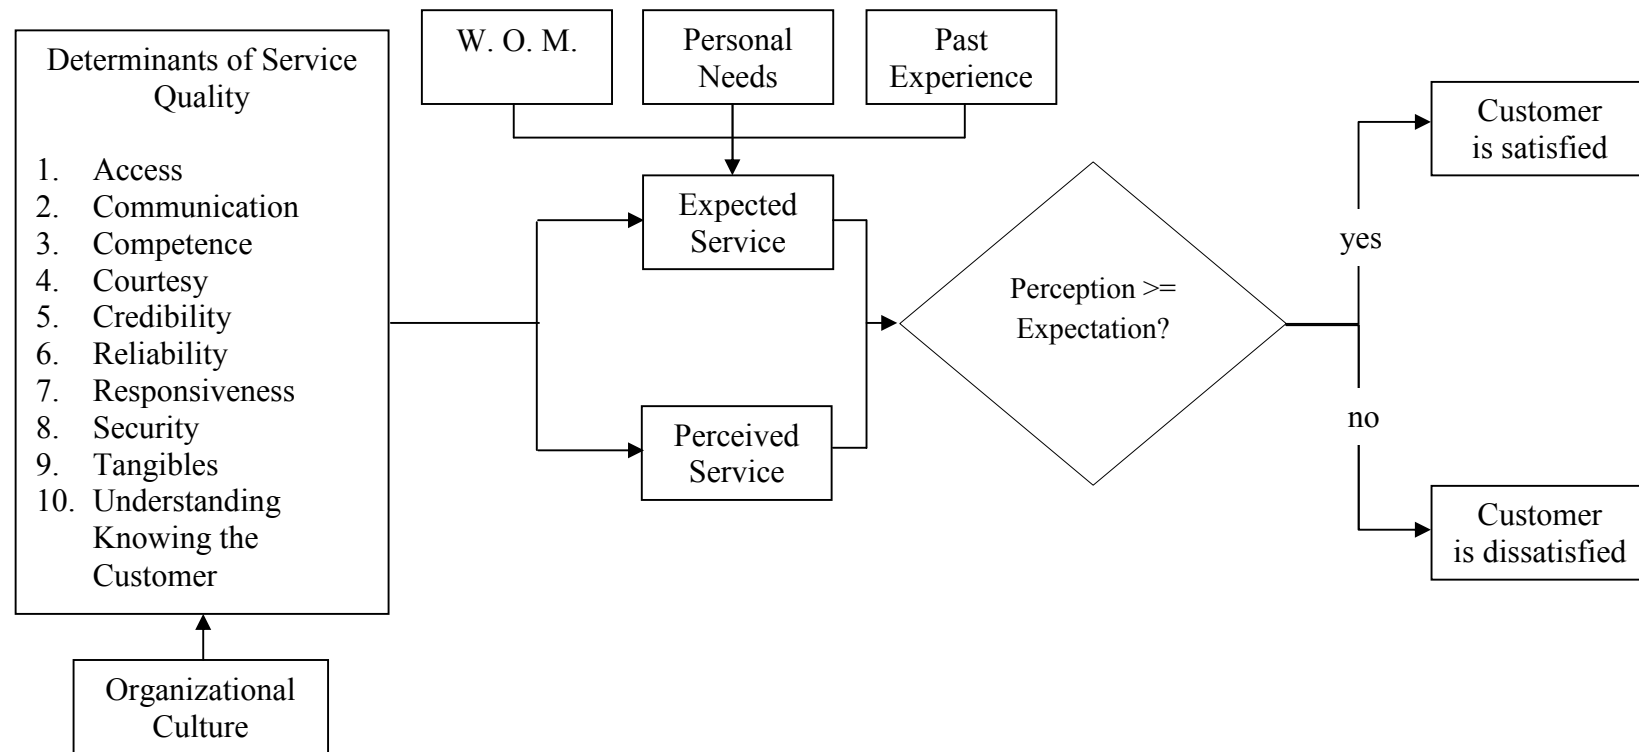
Determinants of Service Quality

1. Access
2. Communication
3. Competence
4. Courtesy
5. Credibility
6. Reliability
7. Responsiveness
8. Security
9. Tangibles
10. Understanding Knowing the Customer

Organizational Culture

W. O. M.

Personal Needs

Past Experience

Expected Service

Perceived Service

Perception >= Expectation?

yes

no

Customer is satisfied

Customer is dissatisfied